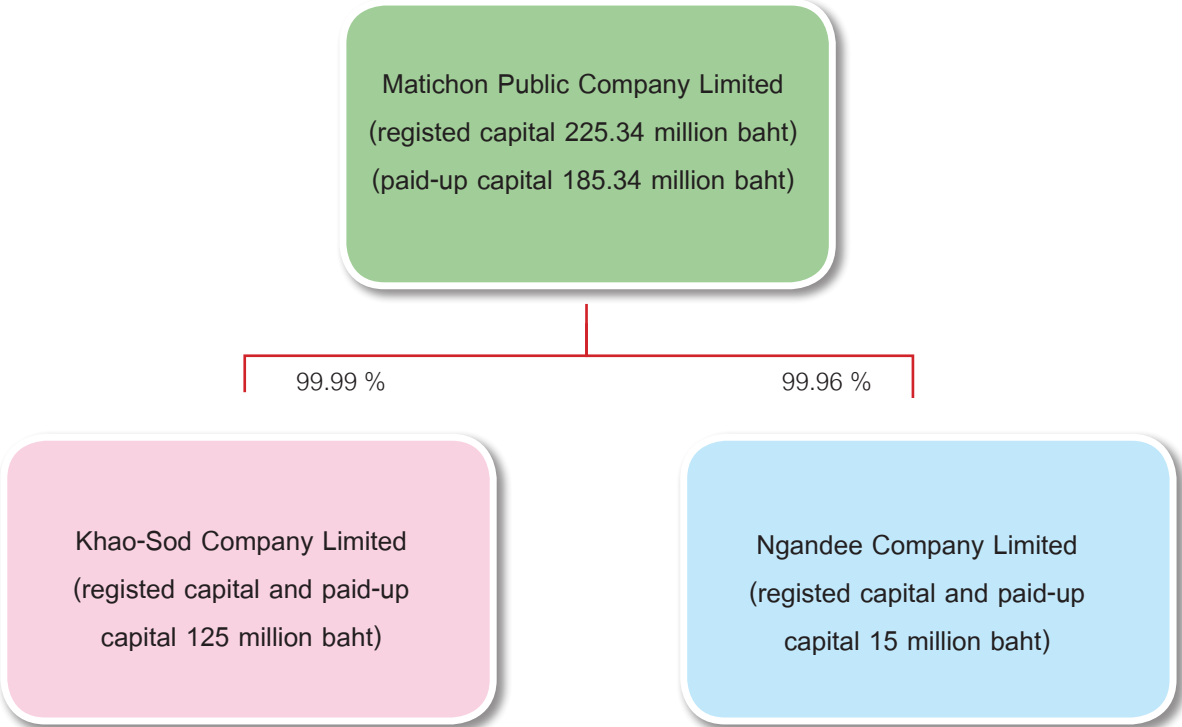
Matichon Public Company Limited
(registed capital 225.34 million baht)
(paid-up capital 185.34 million baht)

99.99 %

99.96 %

Khao-Sod Company Limited
(registed capital and paid-up capital 125 million baht)

Ngandee Company Limited
(registed capital and paid-up capital 15 million baht)